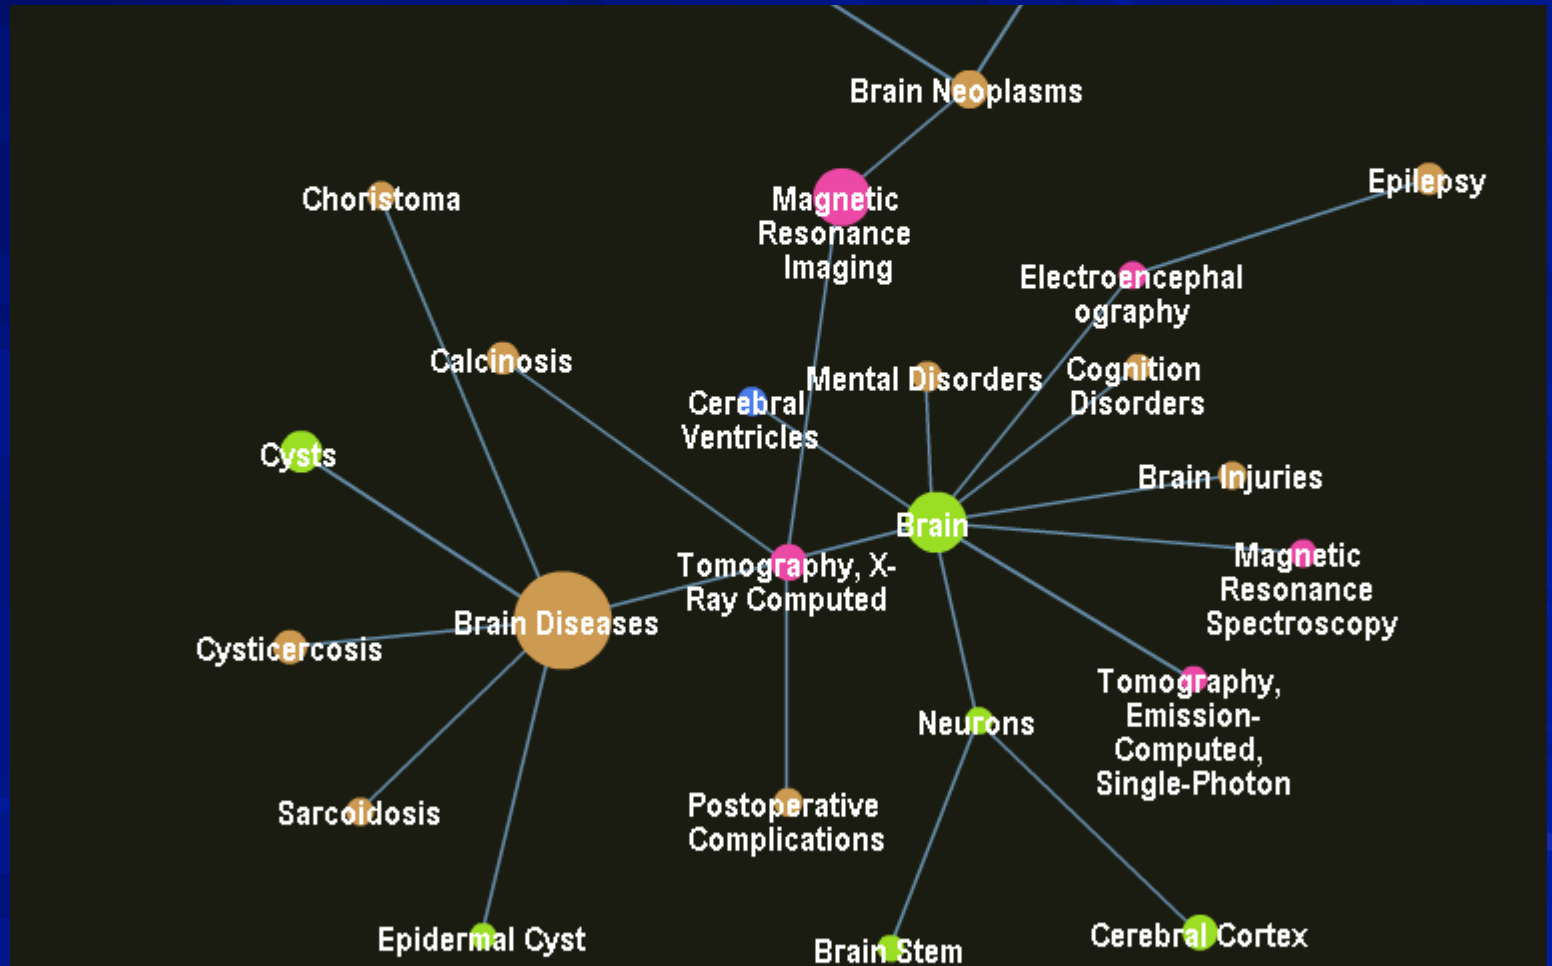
Brain Neoplasms

Choristoma

Magnetic Resonance Imaging

Epilepsy

Electroencephalography

Calcinosis

Mental Disorders

Cognition Disorders

Cerebral Ventricles

Cysts

Brain Injuries

Brain

Tomography, X-Ray Computed

Magnetic Resonance Spectroscopy

Brain Diseases

Cysticercosis

Tomography, Emission-Computed, Single-Photon

Neurons

Sarcoidosis

Postoperative Complications

Epidermal Cyst

Brain Stem

Cerebral Cortex